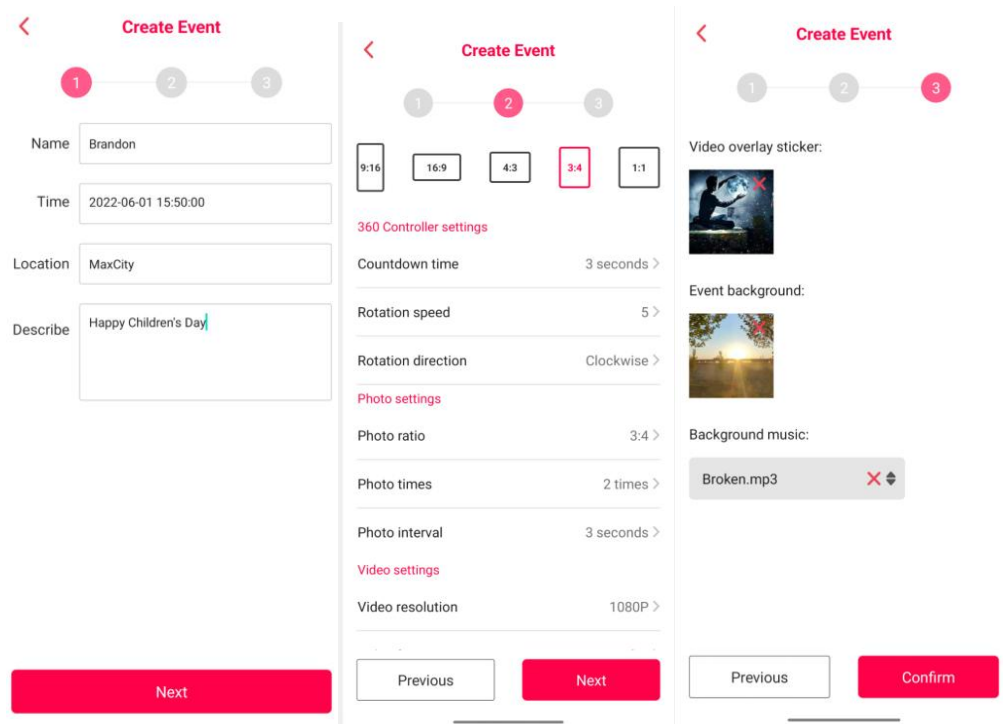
Create Event

1 2 3

Name Brandon

Time 2022-06-01 15:50:00

Location MaxCity

Describe Happy Children's Day

Next

Create Event

1 2 3

9:16 16:9 4:3 3:4 1:1

360 Controller settings

Countdown time 3 seconds

Rotation speed 5

Rotation direction Clockwise

Photo settings

Photo ratio 3:4

Photo times 2 times

Photo interval 3 seconds

Video settings

Video resolution 1080P

Previous Next

Create Event

1 2 3

Video overlay sticker:

Event background:

Background music:

Broken.mp3

Previous Confirm